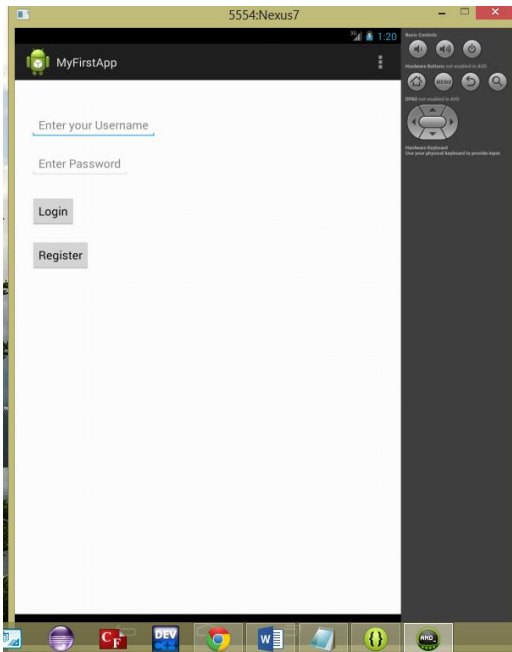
5554:Nexus7

1:20

MyFirstApp

Enter your Username

Enter Password

Login

Register

Basic Controls

Hardware Buttons not enabled in AVD

MENU

DPAD not enabled in AVD

Hardware Keyboard
Use your physical keyboard to provide input

DEV